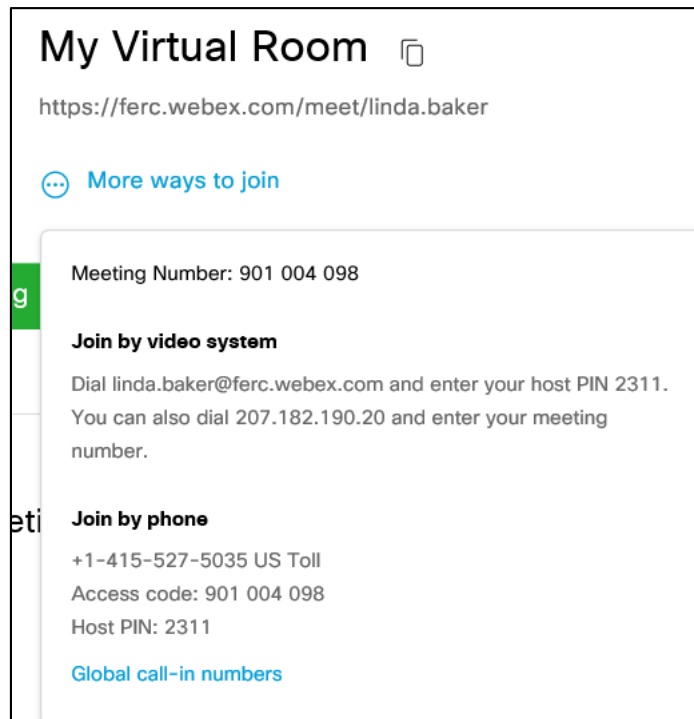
My Virtual Room

https://ferc.webex.com/meet/linda.baker

More ways to join

g

Meeting Number: 901 004 098

Join by video system

Dial linda.baker@ferc.webex.com and enter your host PIN 2311. You can also dial 207.182.190.20 and enter your meeting number.

eti

Join by phone

+1-415-527-5035 US Toll
Access code: 901 004 098
Host PIN: 2311

Global call-in numbers